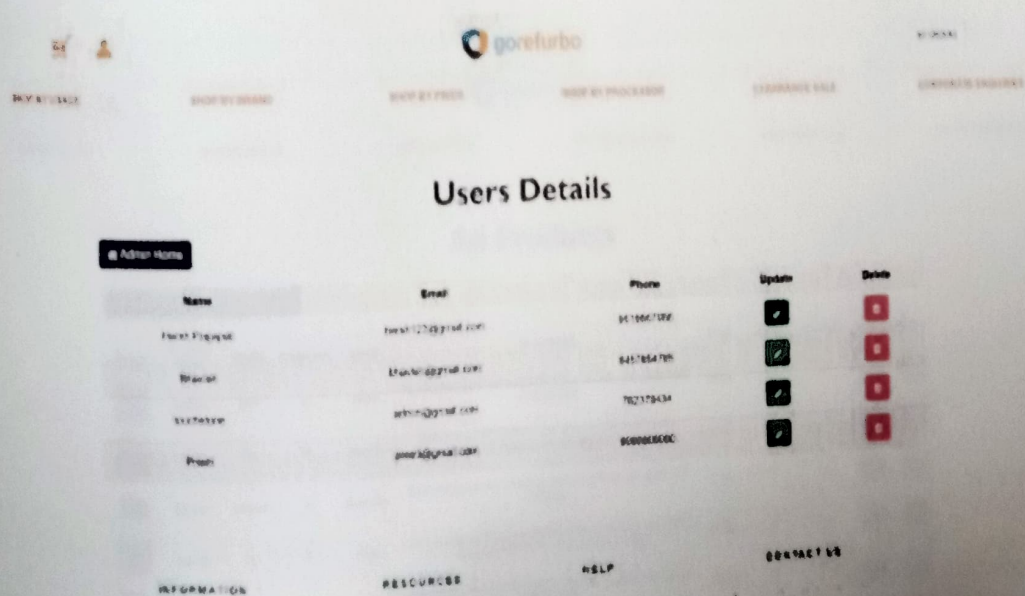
goreturbo

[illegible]

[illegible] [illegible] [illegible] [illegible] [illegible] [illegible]

Users Details

Admin Home

| Name | Email | Phone | Update | Delete |
|---|---|---|---|---|
| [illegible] | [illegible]@gmail.com | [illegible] | | |
| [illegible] | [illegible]@gmail.com | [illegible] | | |
| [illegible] | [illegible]@gmail.com | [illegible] | | |
| Prem | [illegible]@gmail.com | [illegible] | | |

INFORMATION

RESOURCES

HELP

CONTACT US